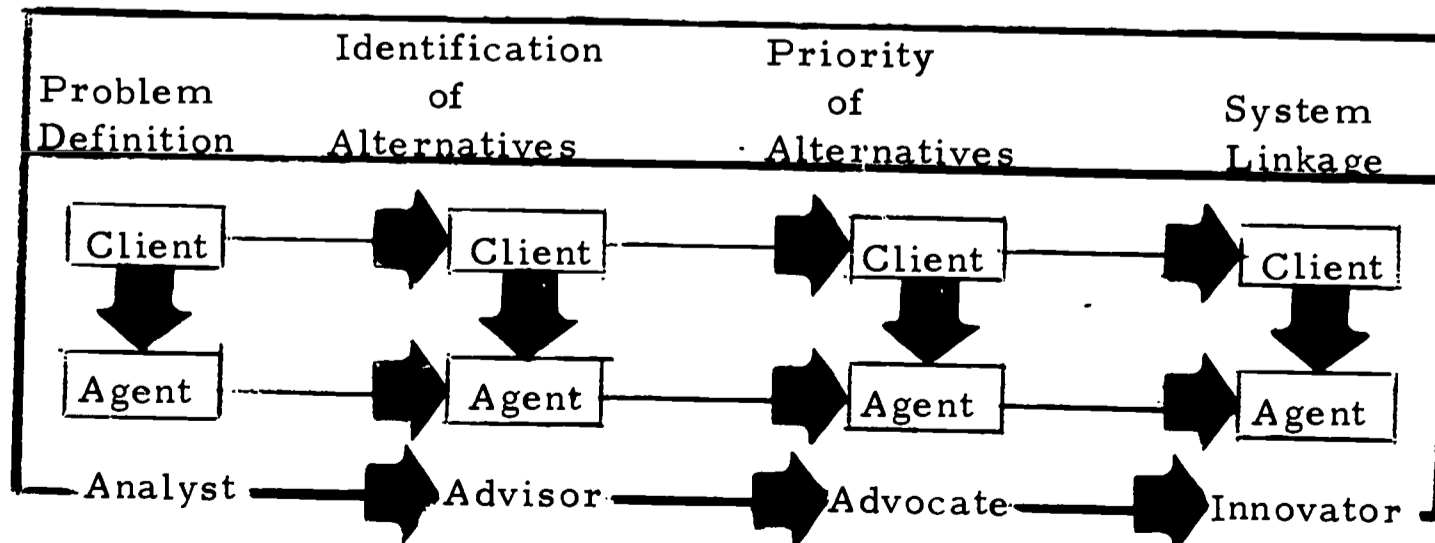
| Problem Definition | Identification of Alternatives | Priority of Alternatives | System Linkage |
|---|---|---|---|
| Client | Client | Client | Client |
| Agent | Agent | Agent | Agent |
| Analyst | Advisor | Advocate | Innovator |